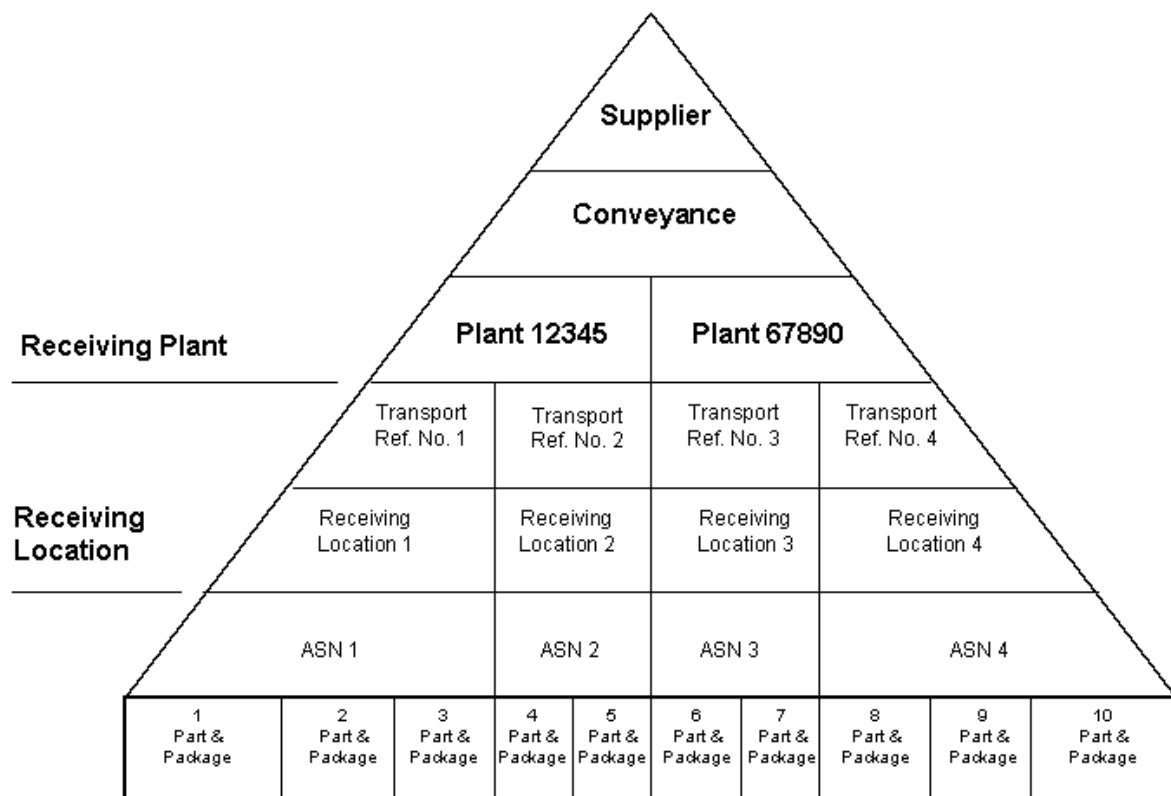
Supplier

Conveyance

Receiving Plant

Plant 12345

Plant 67890

Transport Ref. No. 1

Transport Ref. No. 2

Transport Ref. No. 3

Transport Ref. No. 4

Receiving Location

Receiving Location 1

Receiving Location 2

Receiving Location 3

Receiving Location 4

ASN 1

ASN 2

ASN 3

ASN 4

| 1 Part & Package | 2 Part & Package | 3 Part & Package | 4 Part & Package | 5 Part & Package | 6 Part & Package | 7 Part & Package | 8 Part & Package | 9 Part & Package | 10 Part & Package |
|---|---|---|---|---|---|---|---|---|---|